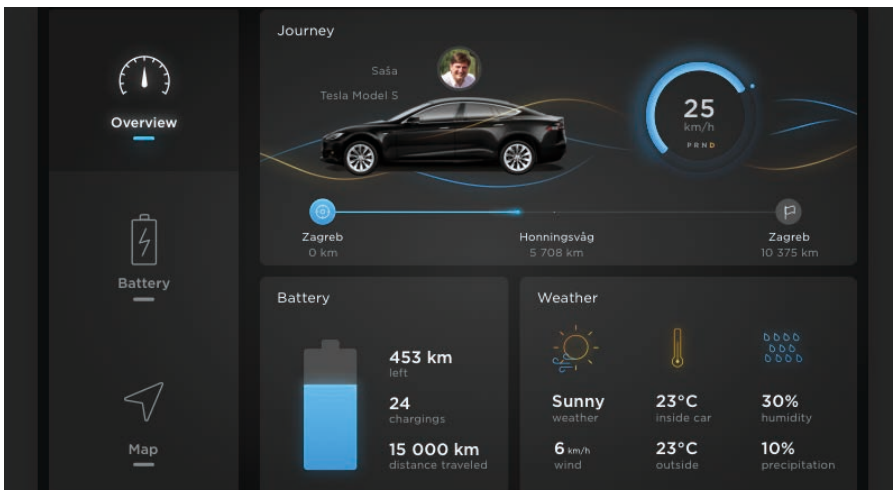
Overview

Battery

Map

Journey

Saša

Tesla Model S

25
km/h
PRND

Zagreb
0 km

Honningsvåg
5 708 km

Zagreb
10 375 km

Battery

453 km
left

24
chargings

15 000 km
distance traveled

Weather

Sunny
weather

23°C
inside car

30%
humidity

6 km/h
wind

23°C
outside

10%
precipitation